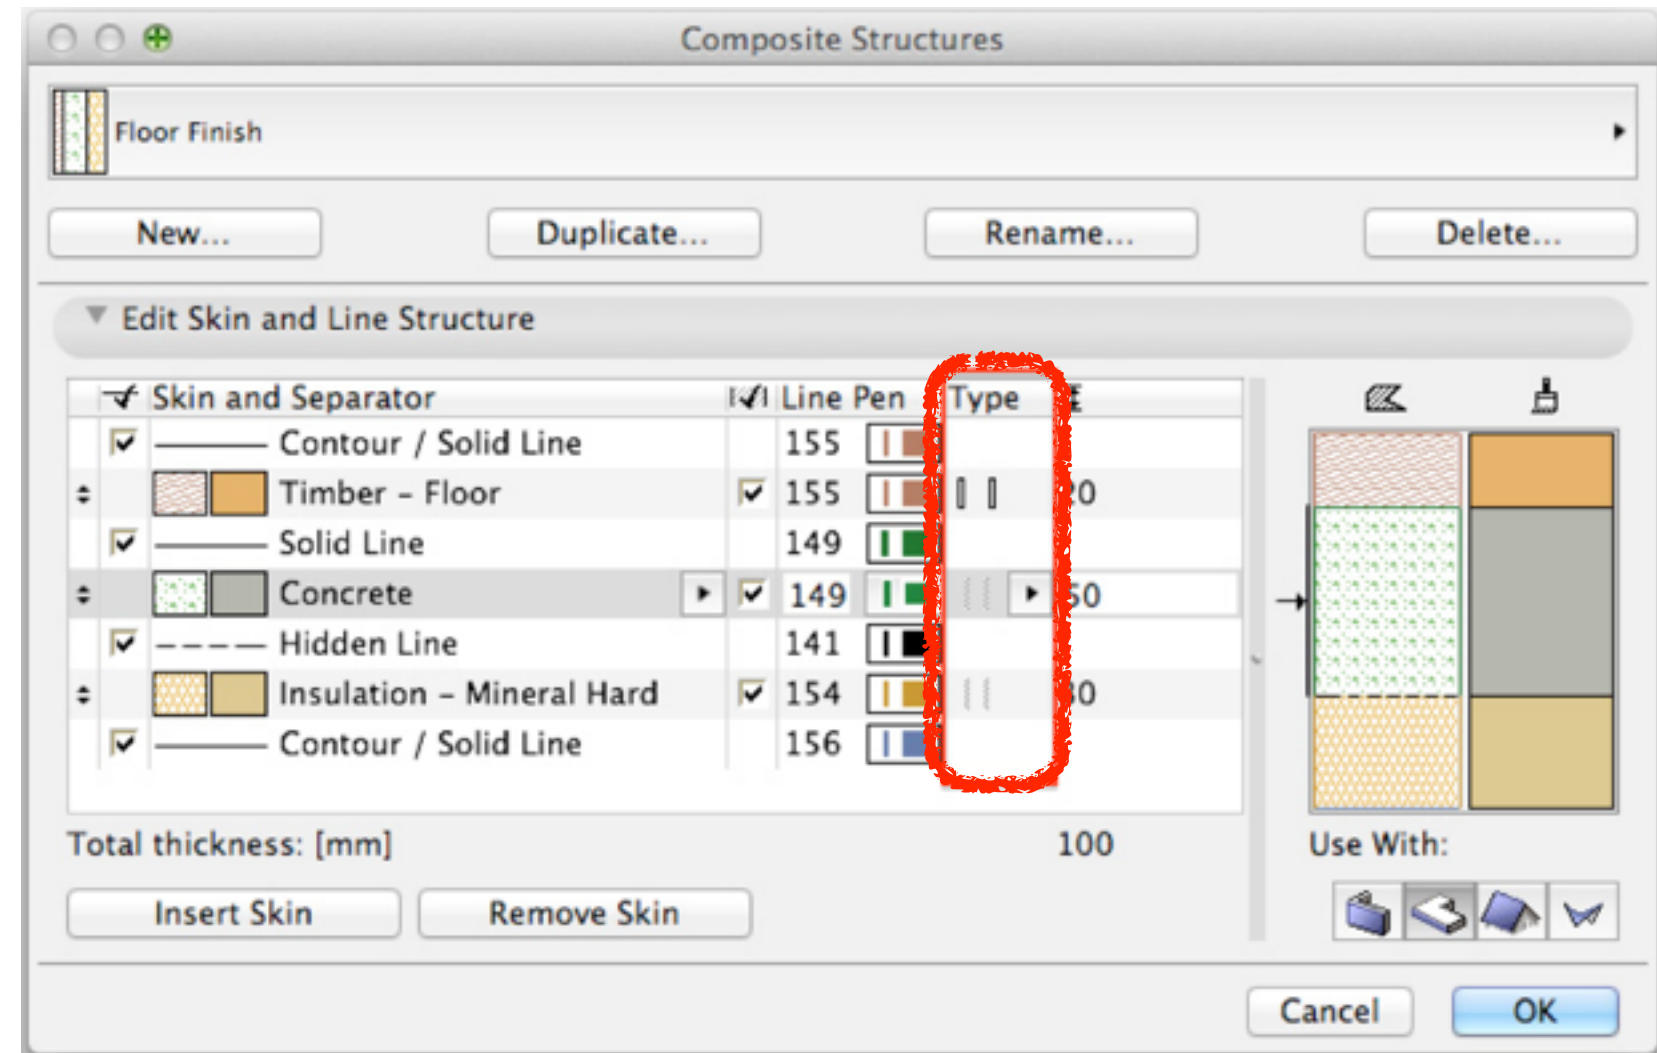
Composite Structures

Floor Finish

New... Duplicate... Rename... Delete...

Edit Skin and Line Structure

| Skin and Separator | Line Pen | Type | |
|---|---|---|---|
| Contour / Solid Line | 155 | | |
| Timber – Floor | 155 | | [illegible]0 |
| Solid Line | 149 | | |
| Concrete | 149 | | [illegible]0 |
| Hidden Line | 141 | | |
| Insulation – Mineral Hard | 154 | | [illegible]0 |
| Contour / Solid Line | 156 | | |

Total thickness: [mm] 100

Use With:

Insert Skin Remove Skin

Cancel OK